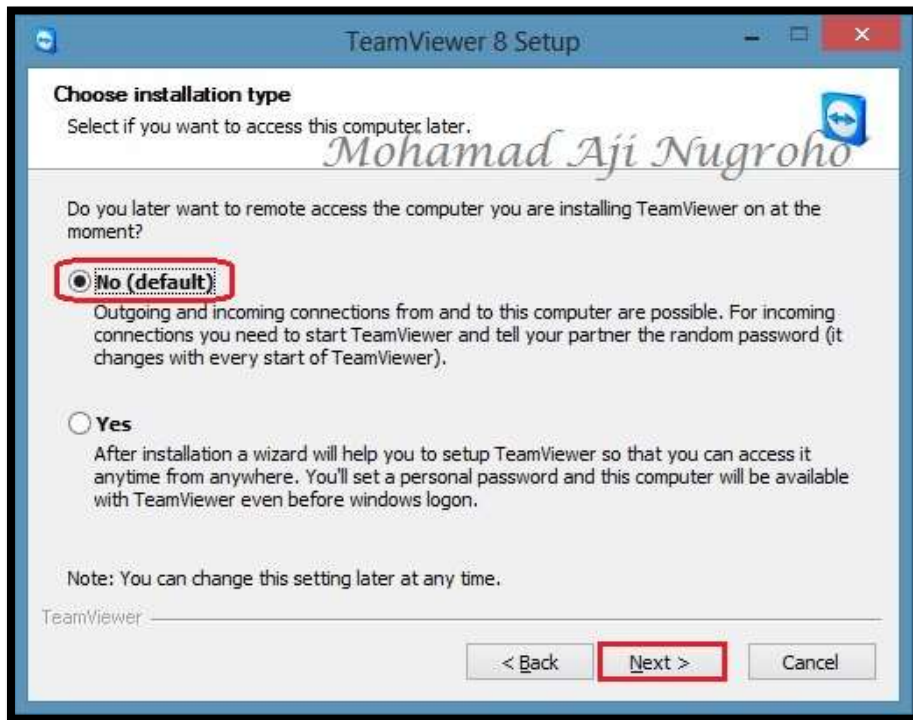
TeamViewer 8 Setup

Choose installation type

Select if you want to access this computer later.

Mohamad Aji Nugroho

Do you later want to remote access the computer you are installing TeamViewer on at the moment?

No (default)

Outgoing and incoming connections from and to this computer are possible. For incoming connections you need to start TeamViewer and tell your partner the random password (it changes with every start of TeamViewer).

Yes

After installation a wizard will help you to setup TeamViewer so that you can access it anytime from anywhere. You'll set a personal password and this computer will be available with TeamViewer even before windows logon.

Note: You can change this setting later at any time.

TeamViewer

< Back

Next >

Cancel